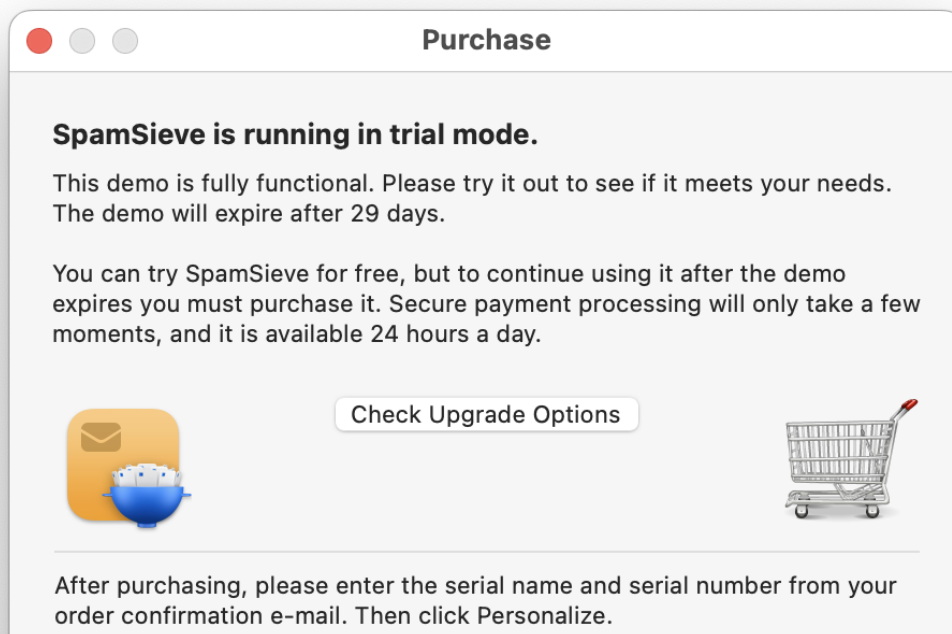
Purchase

SpamSieve is running in trial mode.

This demo is fully functional. Please try it out to see if it meets your needs. The demo will expire after 29 days.

You can try SpamSieve for free, but to continue using it after the demo expires you must purchase it. Secure payment processing will only take a few moments, and it is available 24 hours a day.

Check Upgrade Options

After purchasing, please enter the serial name and serial number from your order confirmation e-mail. Then click Personalize.